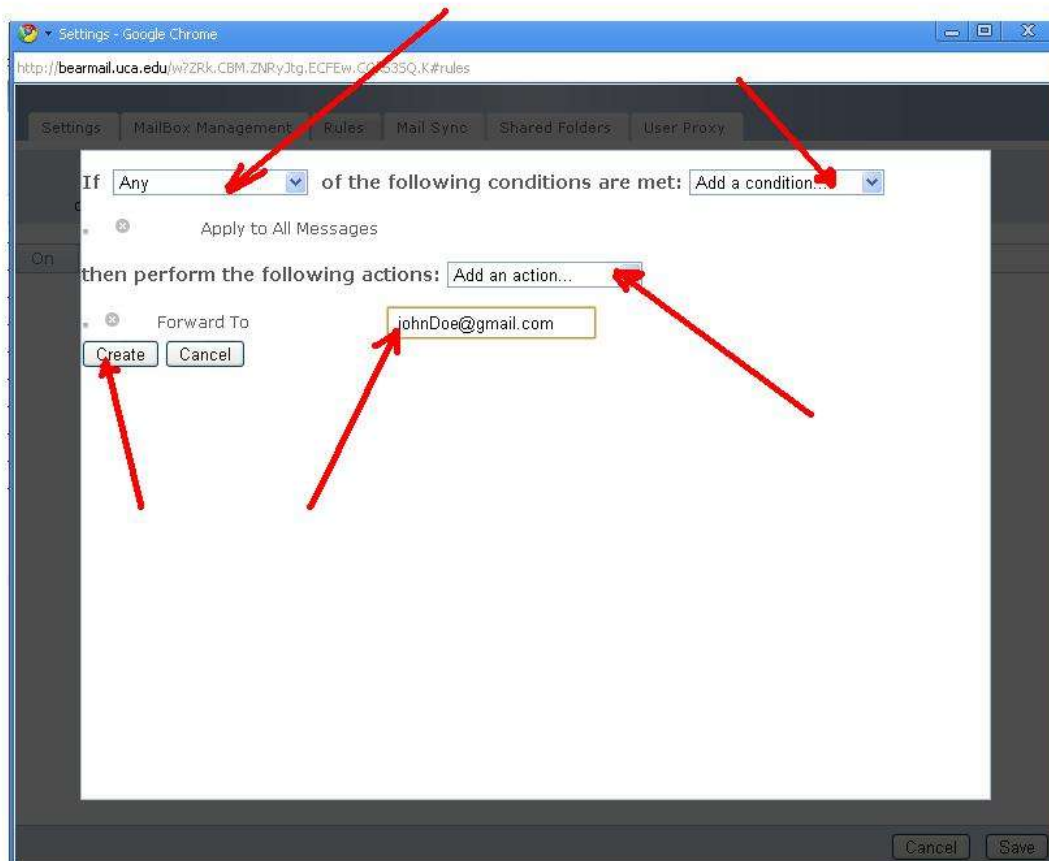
Settings - Google Chrome

http://bearmail.uca.edu/w?ZRk.CBM.ZNRyJtg.ECFEw.C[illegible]35Q.K#rules

Settings | MailBox Management | Rules | Mail Sync | Shared Folders | User Proxy

If Any of the following conditions are met: Add a condition...

Apply to All Messages

On

then perform the following actions: Add an action...

Forward To johnDoe@gmail.com

Create Cancel

Cancel Save